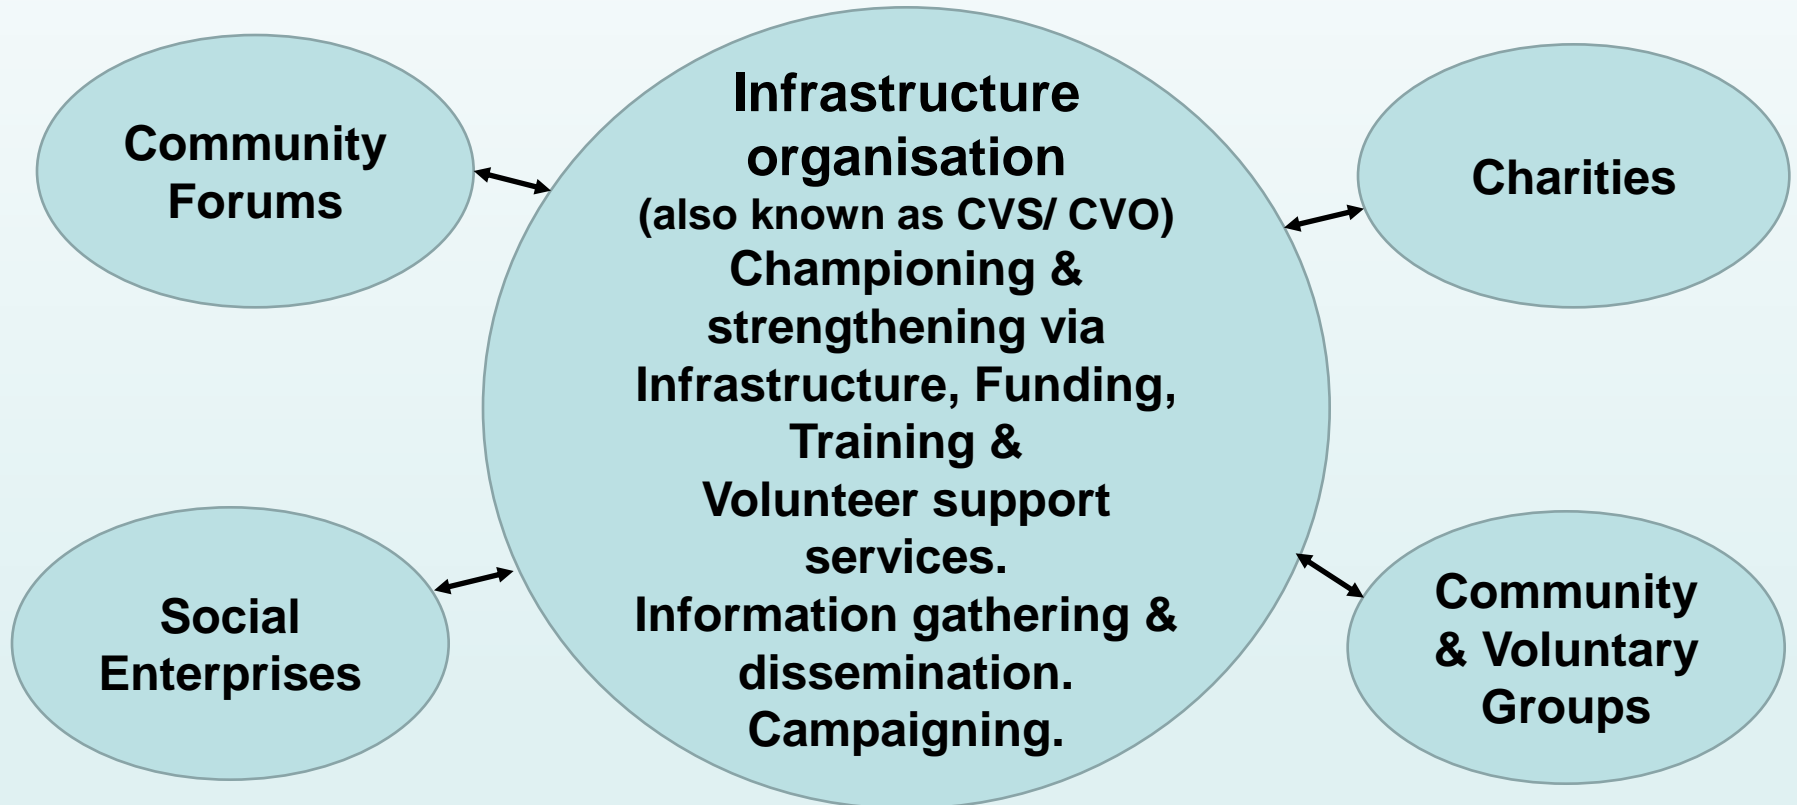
Community Forums

Infrastructure organisation
(also known as CVS/ CVO)
Championing & strengthening via Infrastructure, Funding, Training & Volunteer support services.
Information gathering & dissemination.
Campaigning.

Charities

Social Enterprises

Community & Voluntary Groups